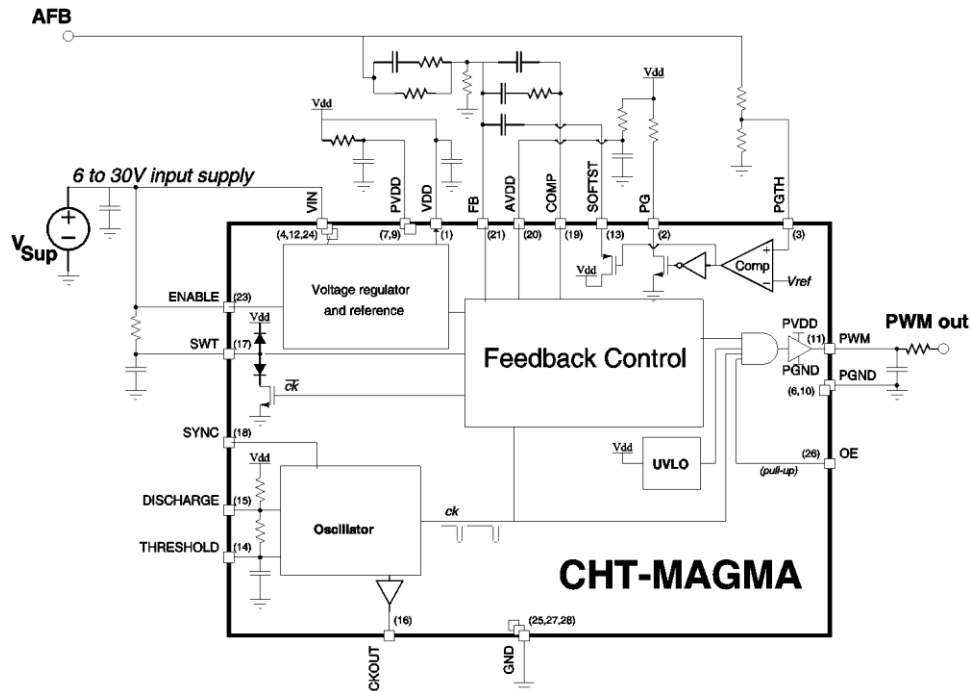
AFB

Vdd

Vdd

Vdd

6 to 30V input supply

$V_{Sup}$

VIN
(4,12,24)

PVDD
(7,9)

VDD
(1)

FB
(21)

AVDD
(20)

COMP
(19)

SOFTST
(13)

PG
(2)

PGTH
(3)

Comp

Vref

ENABLE (23)

Voltage regulator and reference

Vdd

SWT (17)

$\overline{ck}$

Feedback Control

PVDD

PWM out

(11) PWM

PGND

PGND

(6,10)

SYNC (18)

Vdd

UVLO

(26) OE

(pull-up)

Vdd

DISCHARGE (15)

THRESHOLD (14)

Oscillator

ck

CHT-MAGMA

(16)

CKOUT

(25,27,28)

GND